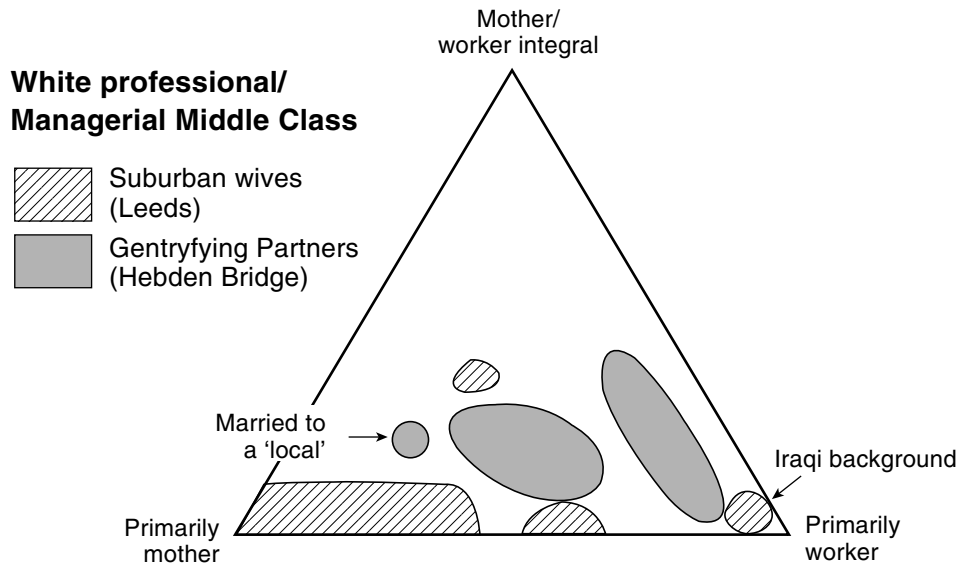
Mother/
worker integral

White professional/
Managerial Middle Class

Suburban wives
(Leeds)

Gentryfying Partners
(Hebden Bridge)

Married to
a 'local'

Iraqi background

Primarily
mother

Primarily
worker